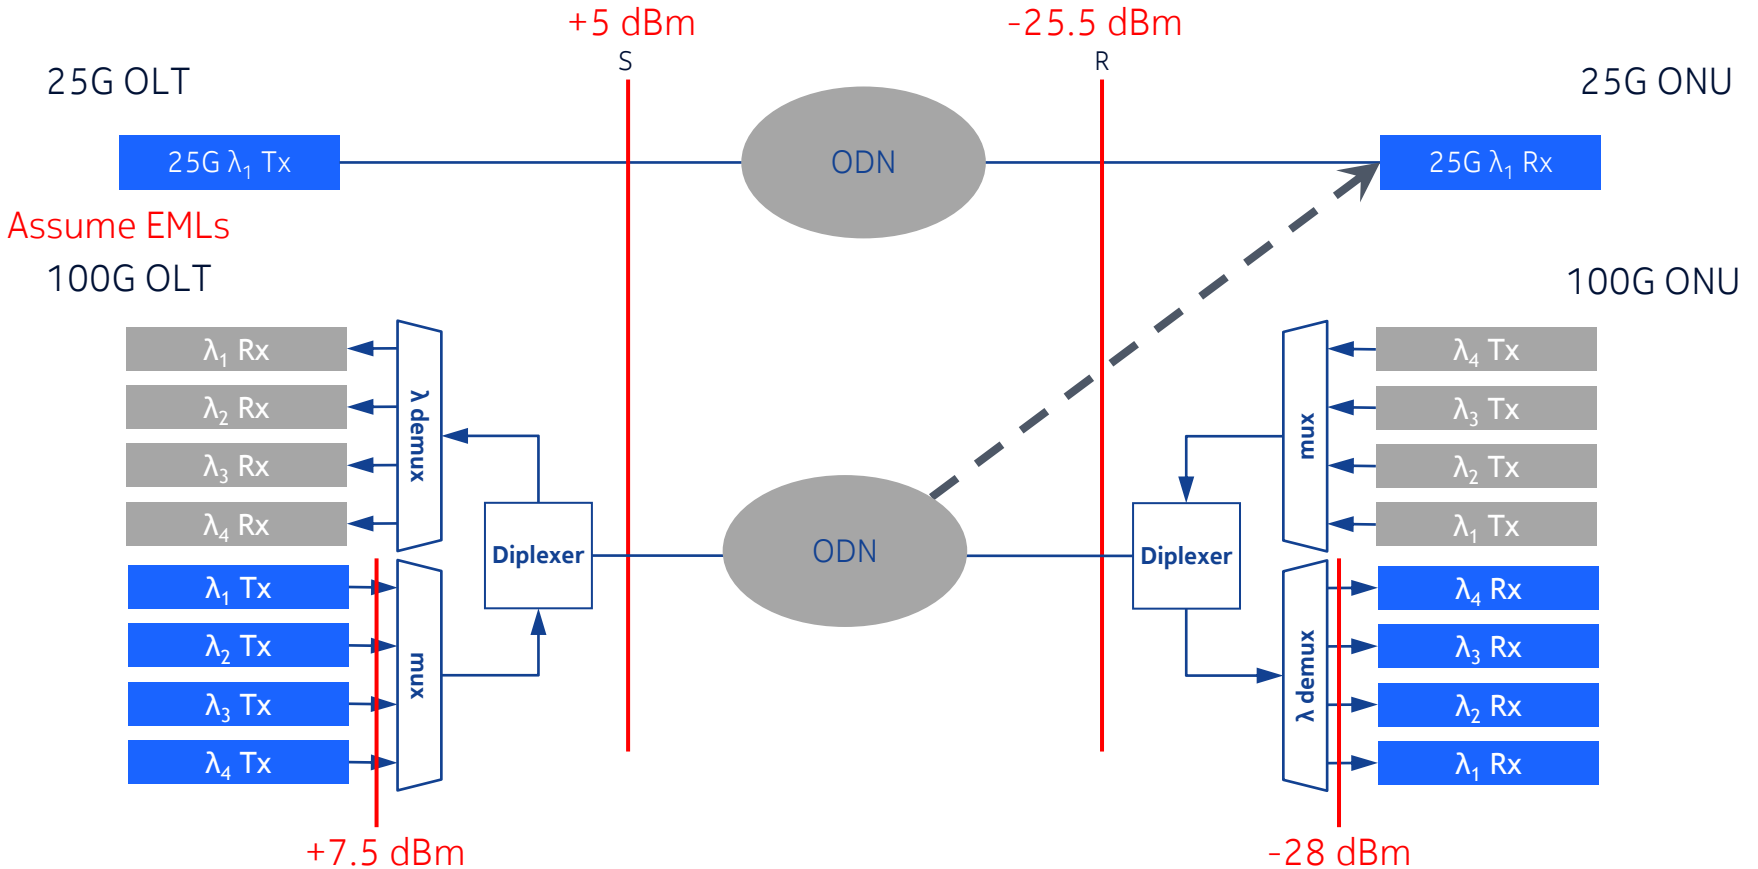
+5 dBm
S
-25.5 dBm
R

25G OLT
25G ONU

25G $\lambda_1$ Tx
ODN
25G $\lambda_1$ Rx

Assume EMLs

100G OLT
100G ONU

$\lambda_1$ Rx
$\lambda_2$ Rx
$\lambda_3$ Rx
$\lambda_4$ Rx
λ demux

$\lambda_1$ Tx
$\lambda_2$ Tx
$\lambda_3$ Tx
$\lambda_4$ Tx
mux

Diplexer
ODN
Diplexer

mux
$\lambda_4$ Tx
$\lambda_3$ Tx
$\lambda_2$ Tx
$\lambda_1$ Tx

λ demux
$\lambda_4$ Rx
$\lambda_3$ Rx
$\lambda_2$ Rx
$\lambda_1$ Rx

+7.5 dBm
-28 dBm